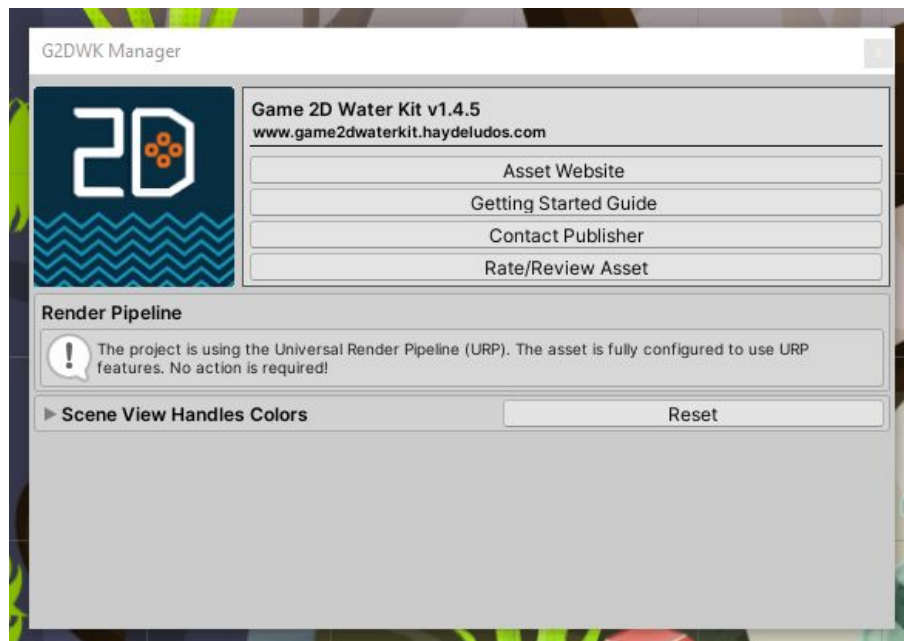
G2DWK Manager

2D

Game 2D Water Kit v1.4.5
www.game2dwaterkit.haydeludos.com

Asset Website

Getting Started Guide

Contact Publisher

Rate/Review Asset

Render Pipeline

The project is using the Universal Render Pipeline (URP). The asset is fully configured to use URP features. No action is required!

Scene View Handles Colors

Reset